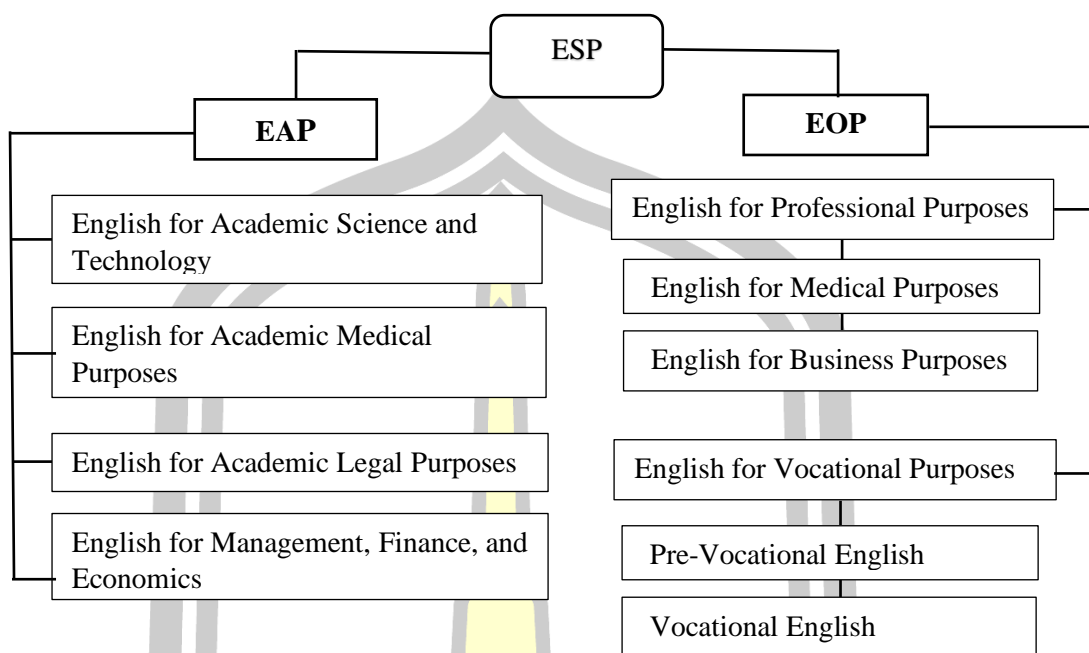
ESP

EAP

EOP

English for Academic Science and Technology

English for Academic Medical Purposes

English for Academic Legal Purposes

English for Management, Finance, and Economics

English for Professional Purposes

English for Medical Purposes

English for Business Purposes

English for Vocational Purposes

Pre-Vocational English

Vocational English